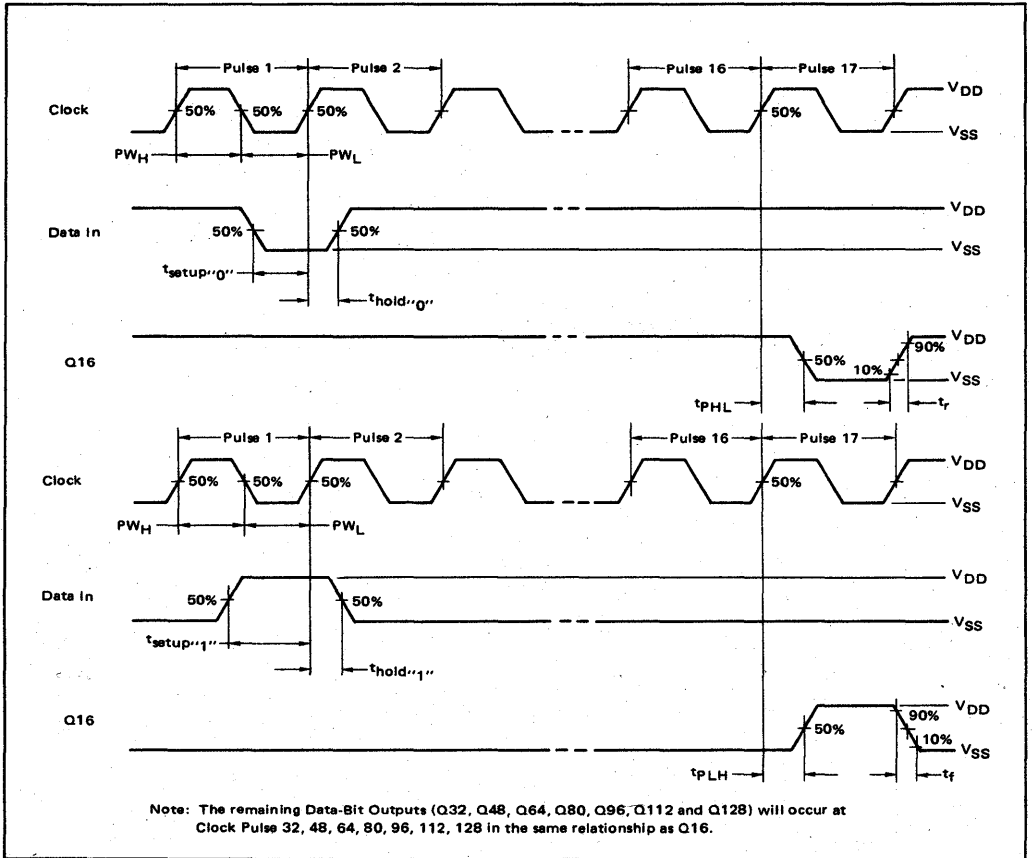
Pulse 1
Pulse 2
Pulse 16
Pulse 17

Clock
50%
50%
50%
50%
$V_{DD}$
$V_{SS}$
$PW_H$
$PW_L$

Data In
50%
50%
$V_{DD}$
$V_{SS}$
$t_{setup''0''}$
$t_{hold''0''}$

Q16
50%
10%
90%
$V_{DD}$
$V_{SS}$
$t_{PHL}$
$t_r$

Pulse 1
Pulse 2
Pulse 16
Pulse 17

Clock
50%
50%
50%
50%
$V_{DD}$
$V_{SS}$
$PW_H$
$PW_L$

Data In
50%
50%
$V_{DD}$
$V_{SS}$
$t_{setup''1''}$
$t_{hold''1''}$

Q16
50%
90%
10%
$V_{DD}$
$V_{SS}$
$t_{PLH}$
$t_f$

Note: The remaining Data-Bit Outputs (Q32, Q48, Q64, Q80, Q96, Q112 and Q128) will occur at Clock Pulse 32, 48, 64, 80, 96, 112, 128 in the same relationship as Q16.